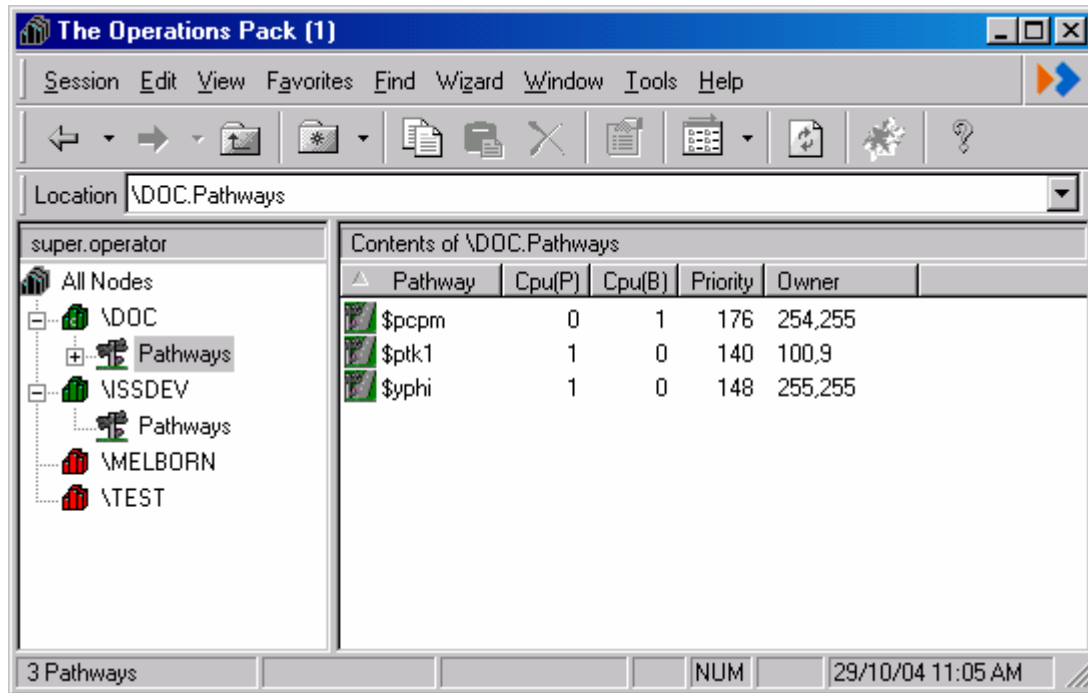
The Operations Pack (1)

Session Edit View Favorites Find Wizard Window Tools Help

Location \DOC.Pathways

super.operator

All Nodes
\DOC
Pathways
\ISSDEV
Pathways
\MELBORN
\TEST

Contents of \DOC.Pathways

| Pathway | Cpu(P) | Cpu(B) | Priority | Owner |
|---|---|---|---|---|
| $pcpm | 0 | 1 | 176 | 254,255 |
| $ptk1 | 1 | 0 | 140 | 100,9 |
| $yphi | 1 | 0 | 148 | 255,255 |

3 Pathways | NUM | 29/10/04 11:05 AM